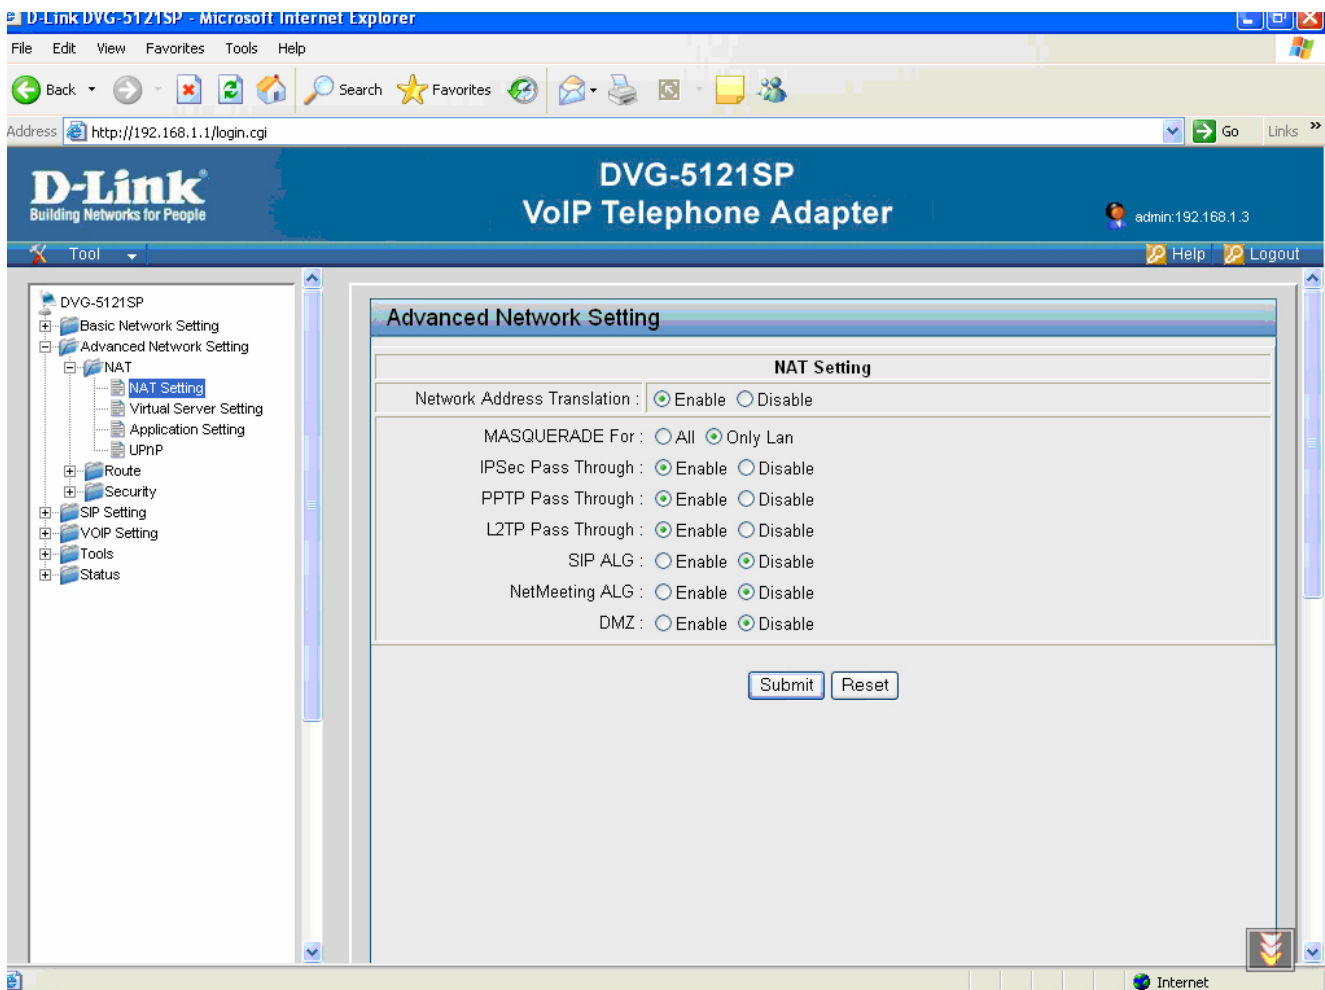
D-Link DVG-5121SP - Microsoft Internet Explorer

File Edit View Favorites Tools Help

Back Search Favorites

Address http://192.168.1.1/login.cgi Go Links

D-Link
Building Networks for People

DVG-5121SP
VoIP Telephone Adapter

admin:192.168.1.3

Tool Help Logout

DVG-5121SP
Basic Network Setting
Advanced Network Setting
NAT
NAT Setting
Virtual Server Setting
Application Setting
UPnP
Route
Security
SIP Setting
VOIP Setting
Tools
Status

Advanced Network Setting

NAT Setting

Network Address Translation : Enable Disable

MASQUERADE For : All Only Lan
IPSec Pass Through : Enable Disable
PPTP Pass Through : Enable Disable
L2TP Pass Through : Enable Disable
SIP ALG : Enable Disable
NetMeeting ALG : Enable Disable
DMZ : Enable Disable

Submit Reset

Internet